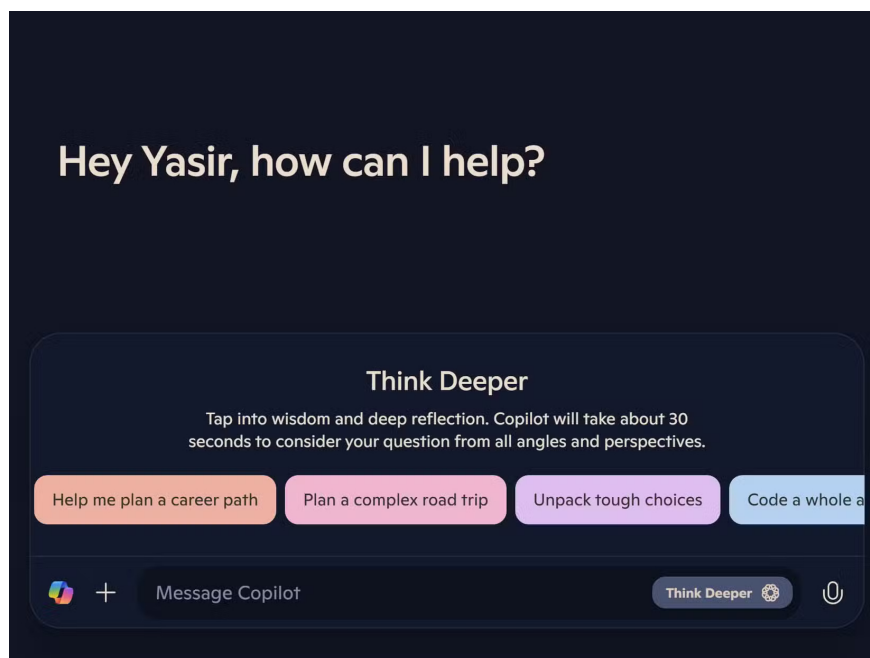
Hey Yasir, how can I help?

Think Deeper

Tap into wisdom and deep reflection. Copilot will take about 30 seconds to consider your question from all angles and perspectives.

Help me plan a career path

Plan a complex road trip

Unpack tough choices

Code a whole a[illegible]

+

Message Copilot

Think Deeper